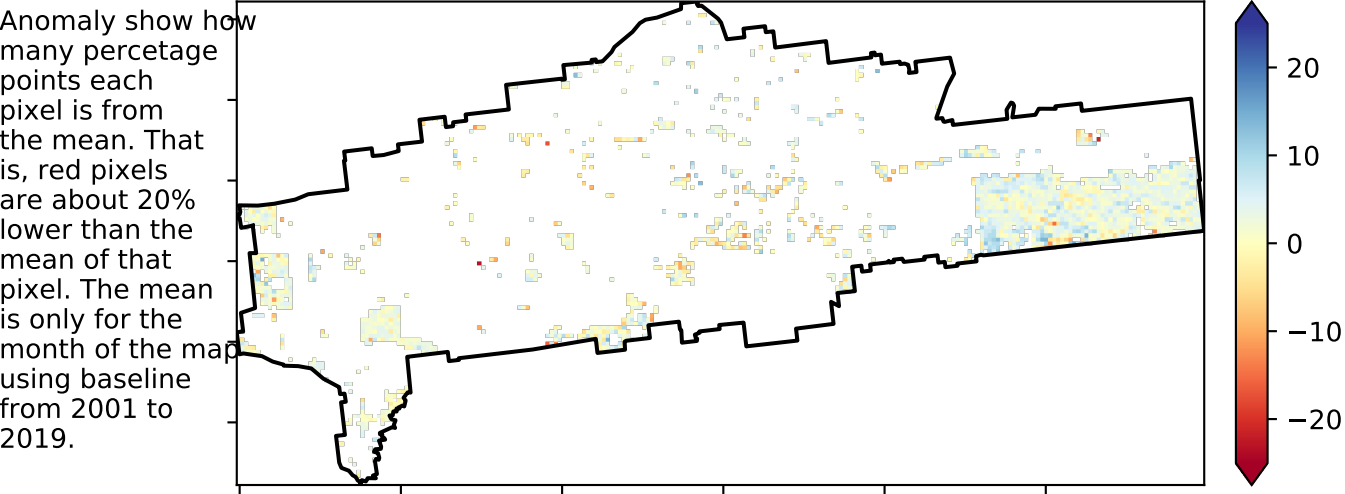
Anomaly show how many percetage points each pixel is from the mean. That is, red pixels are about 20% lower than the mean of that pixel. The mean is only for the month of the map using baseline from 2001 to 2019.

20
10
0
−10
−20